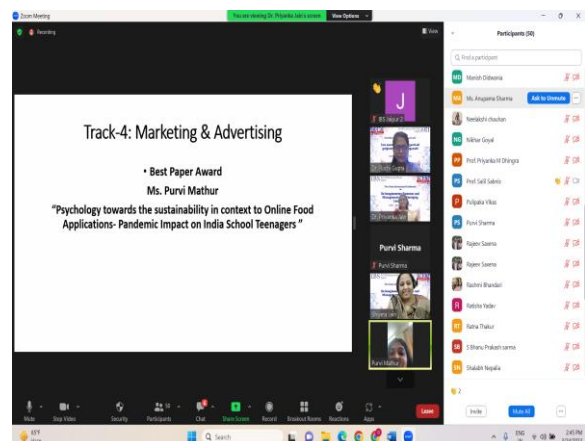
Zoom Meeting

You are viewing Dr. Priyanka Jain's screen   View Options

Recording

View

Track-4: Marketing & Advertising

• Best Paper Award

Ms. Purvi Mathur

"Psychology towards the sustainability in context to Online Food Applications- Pandemic Impact on India School Teenagers"

J

IBS Jaipur 2

Dr. Ruchi Gupta

Dr. Priyanka Jain

Purvi Sharma

Purvi Sharma

Shiyana Jain

Purvi Mathur

Participants (50)

Find a participant

MD Manish Didwania

MA Ms. Anupama Sharma   Ask to Unmute

Neelakshi chouhan

NG Nikhar Goyal

PP Prof. Priyanka M Dhingra

PS Prof. Salil Sakela

P Pulipaka Vikas

PS Purvi Sharma

Rajeev Saxena

Rajeev Saxena

Rashmi Bhandari

R Rekha Yadav

RT Ratna Thakur

SB S Bhanu Prakash sarma

SN Shalabh Nepalia

2

Invite   Mute All

Mute   Stop Video   Security   Participants 50   Chat   Share Screen   Record   Breakout Rooms   Reactions   Apps   Leave

65°F

Search

ENG IN

2:45 PM